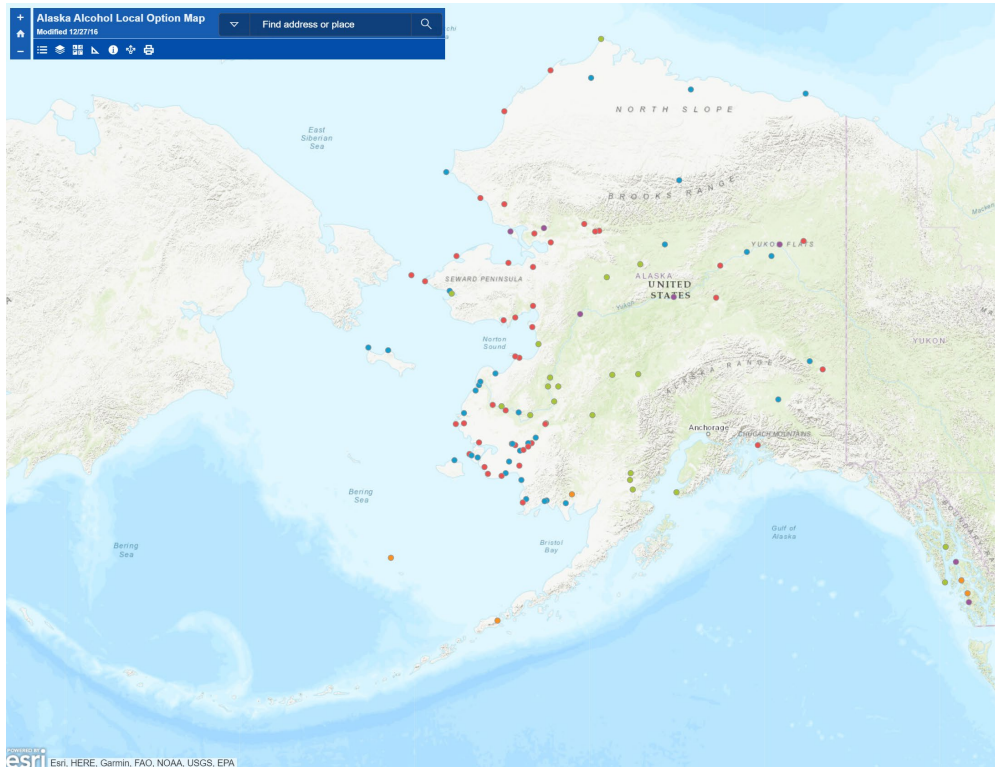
+
−
Alaska Alcohol Local Option Map
Modified 12/27/16
Find address or place

East Siberian Sea
NORTH SLOPE
BROOKS RANGE
YUKON FLATS
SEWARD PENINSULA
ALASKA
UNITED STATES
YUKON
Norton Sound
ALASKA RANGE
Anchorage
CHUGACH MOUNTAINS
Bering Sea
Bering Sea
Bristol Bay
Gulf of Alaska

POWERED BY esri
Esri, HERE, Garmin, FAO, NOAA, USGS, EPA